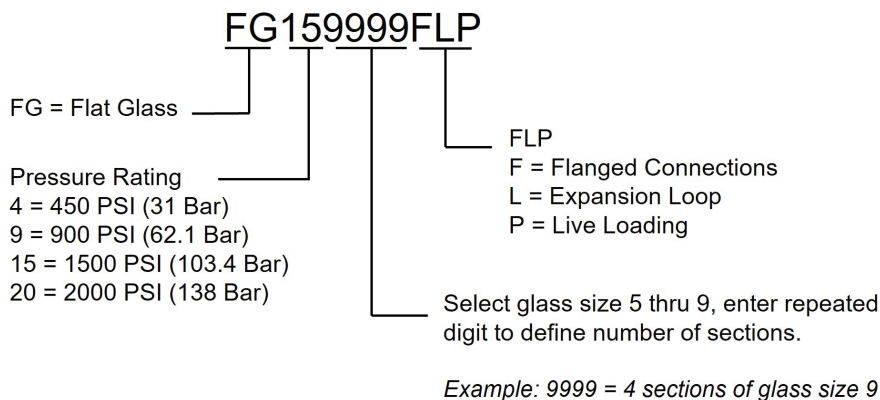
FG159999FLP

FG = Flat Glass

Pressure Rating
4 = 450 PSI (31 Bar)
9 = 900 PSI (62.1 Bar)
15 = 1500 PSI (103.4 Bar)
20 = 2000 PSI (138 Bar)

FLP
F = Flanged Connections
L = Expansion Loop
P = Live Loading

Select glass size 5 thru 9, enter repeated digit to define number of sections.

Example: 9999 = 4 sections of glass size 9